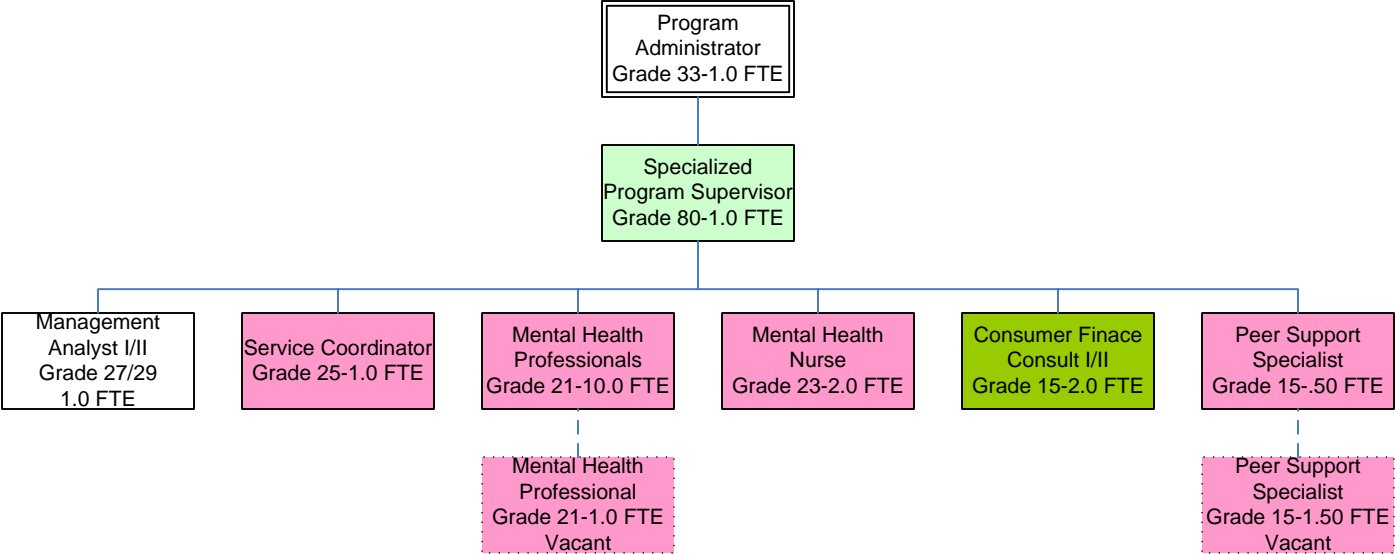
Program Administrator Grade 33-1.0 FTE

Specialized Program Supervisor Grade 80-1.0 FTE

Management Analyst I/II Grade 27/29 1.0 FTE

Service Coordinator Grade 25-1.0 FTE

Mental Health Professionals Grade 21-10.0 FTE

Mental Health Nurse Grade 23-2.0 FTE

Consumer Finace Consult I/II Grade 15-2.0 FTE

Peer Support Specialist Grade 15-.50 FTE

Mental Health Professional Grade 21-1.0 FTE Vacant

Peer Support Specialist Grade 15-1.50 FTE Vacant